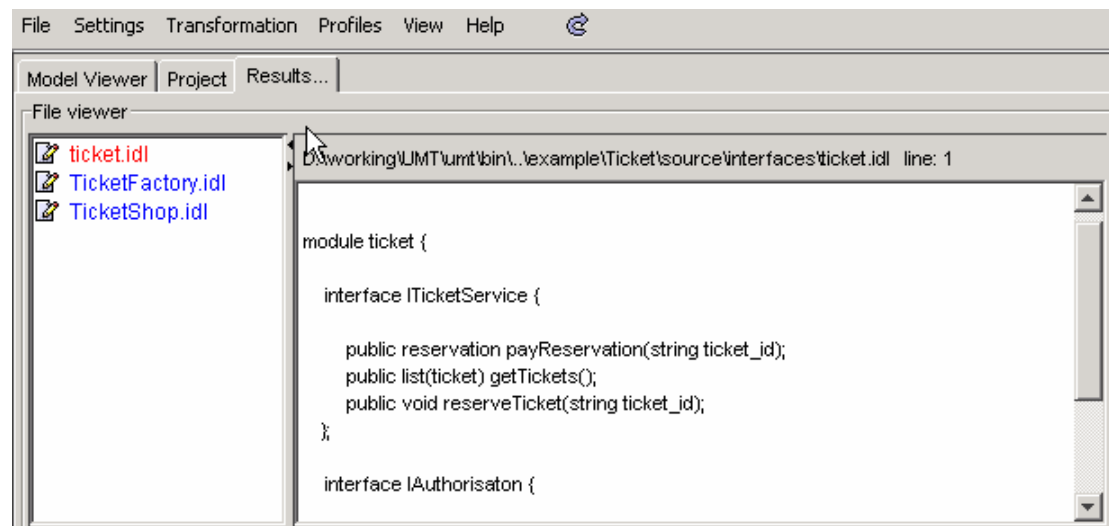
File Settings Transformation Profiles View Help

Model Viewer | Project | Results...

File viewer

ticket.idl
TicketFactory.idl
TicketShop.idl

D:\working\UMT\umt\bin\..\example\Ticket\source\interfaces\ticket.idl line: 1

module ticket {

interface ITicketService {

public reservation payReservation(string ticket_id);
public list(ticket) getTickets();
public void reserveTicket(string ticket_id);
};

interface IAuthorisaton {